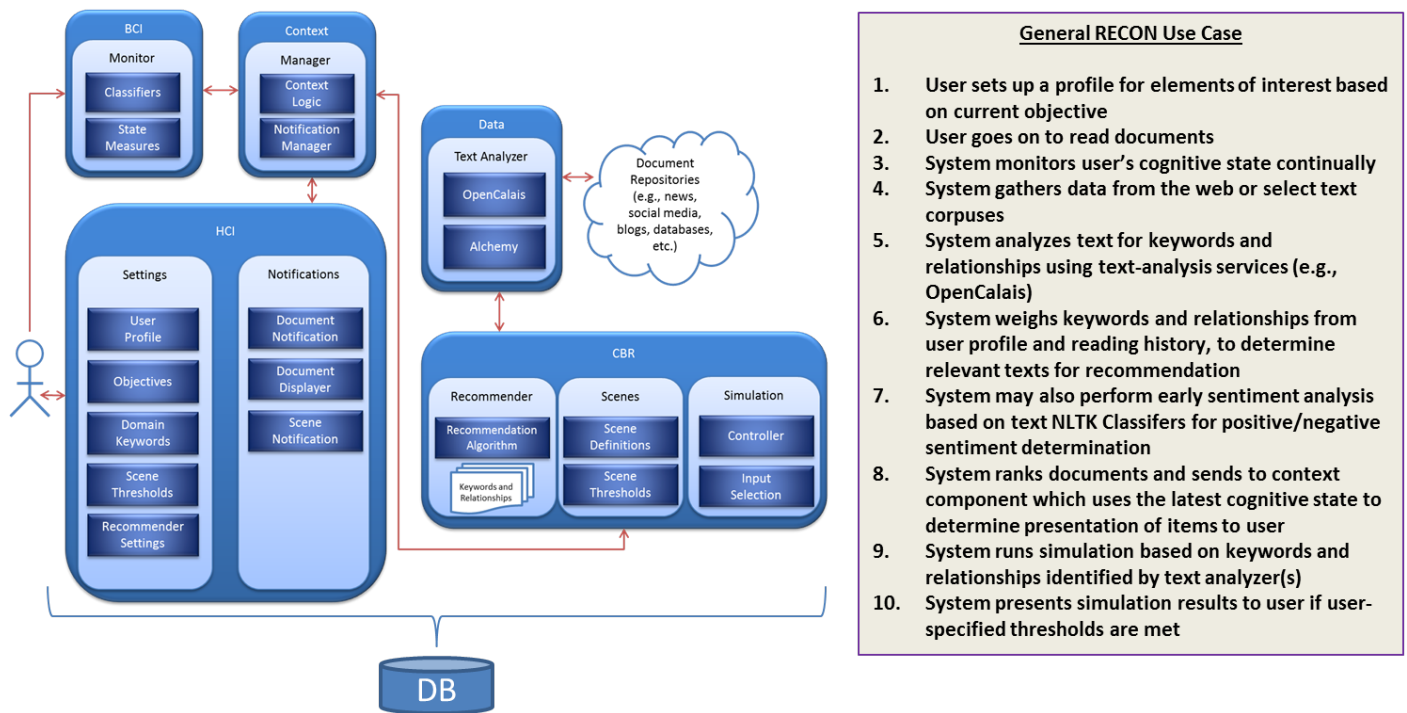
BCI

Monitor

Classifiers

State Measures

Context

Manager

Context Logic

Notification Manager

Data

Text Analyzer

OpenCalais

Alchemy

Document Repositories (e.g., news, social media, blogs, databases, etc.)

HCI

Settings

User Profile

Objectives

Domain Keywords

Scene Thresholds

Recommender Settings

Notifications

Document Notification

Document Displayer

Scene Notification

CBR

Recommender

Recommendation Algorithm

Keywords and Relationships

Scenes

Scene Definitions

Scene Thresholds

Simulation

Controller

Input Selection

DB

General RECON Use Case

1. User sets up a profile for elements of interest based on current objective
2. User goes on to read documents
3. System monitors user's cognitive state continually
4. System gathers data from the web or select text corpuses
5. System analyzes text for keywords and relationships using text-analysis services (e.g., OpenCalais)
6. System weighs keywords and relationships from user profile and reading history, to determine relevant texts for recommendation
7. System may also perform early sentiment analysis based on text NLTK Classifers for positive/negative sentiment determination
8. System ranks documents and sends to context component which uses the latest cognitive state to determine presentation of items to user
9. System runs simulation based on keywords and relationships identified by text analyzer(s)
10. System presents simulation results to user if user-specified thresholds are met